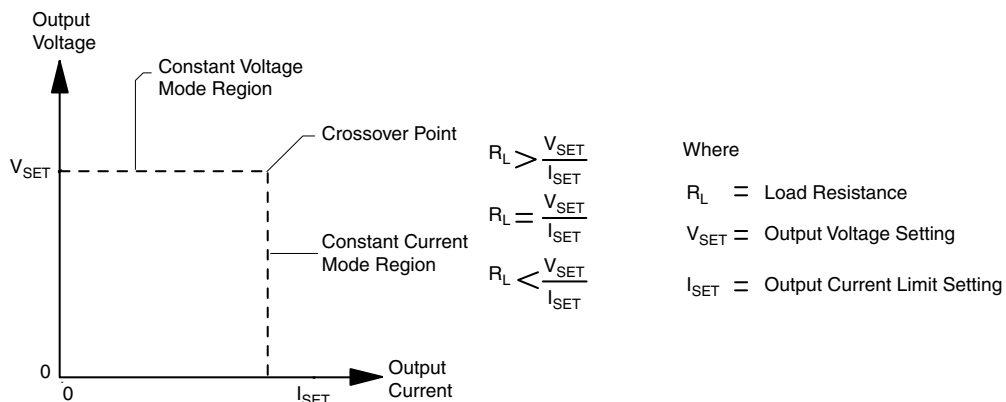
Output Voltage

Constant Voltage Mode Region

Crossover Point

$V_{SET}$

Constant Current Mode Region

0

0

$I_{SET}$

Output Current

$R_L > \frac{V_{SET}}{I_{SET}}$

$R_L = \frac{V_{SET}}{I_{SET}}$

$R_L < \frac{V_{SET}}{I_{SET}}$

Where

$R_L$ = Load Resistance

$V_{SET}$ = Output Voltage Setting

$I_{SET}$ = Output Current Limit Setting